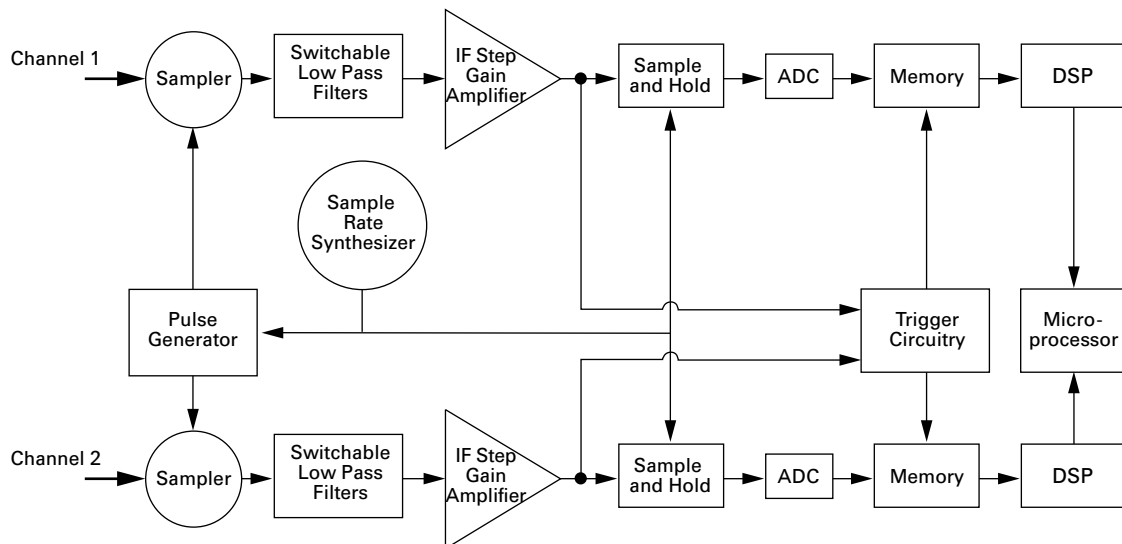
Channel 1

Sampler

Switchable Low Pass Filters

IF Step Gain Amplifier

Sample and Hold

ADC

Memory

DSP

Sample Rate Synthesizer

Pulse Generator

Trigger Circuitry

Micro-processor

Channel 2

Sampler

Switchable Low Pass Filters

IF Step Gain Amplifier

Sample and Hold

ADC

Memory

DSP